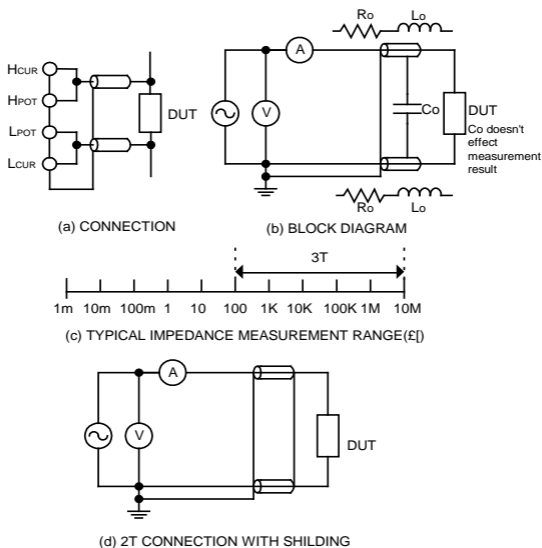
HCUR
HPOT
LPOT
LCUR
DUT

(a) CONNECTION

A
V
Ro
Lo
Co
DUT
Co doesn't effect measurement result
Ro
Lo

(b) BLOCK DIAGRAM

3T

1m 10m 100m 1 10 100 1K 10K 100K 1M 10M

(c) TYPICAL IMPEDANCE MEASUREMENT RANGE(£[)

A
V
DUT

(d) 2T CONNECTION WITH SHILDING